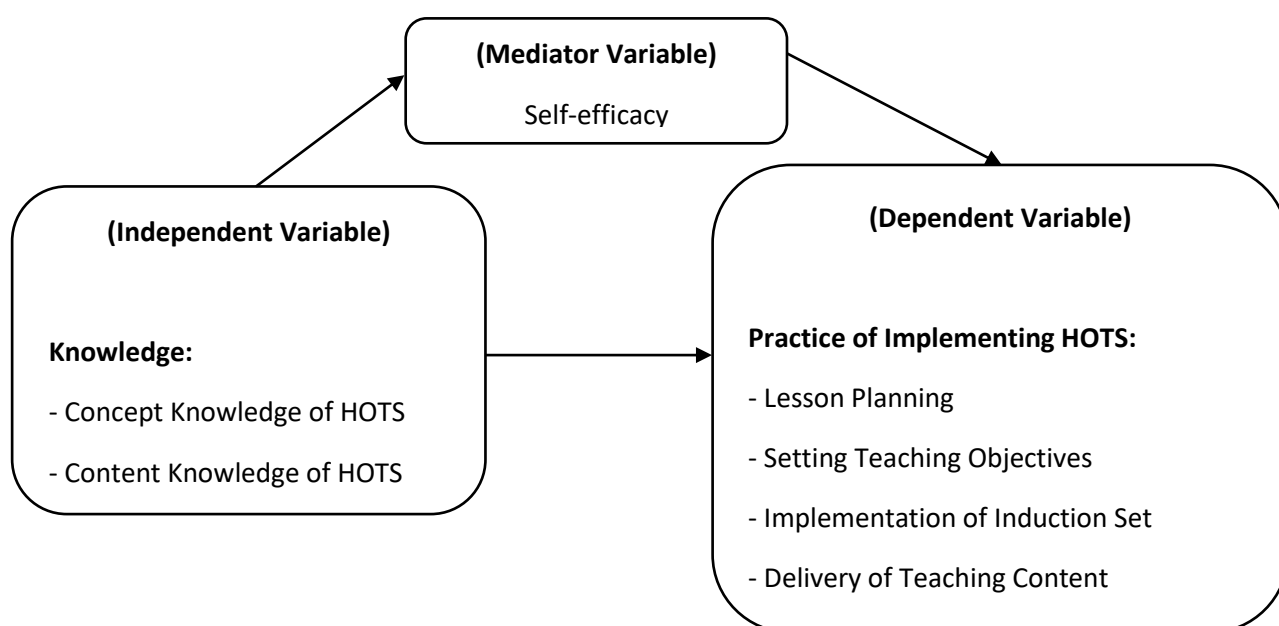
(Mediator Variable)

Self-efficacy

(Independent Variable)

Knowledge:

- Concept Knowledge of HOTS

- Content Knowledge of HOTS

(Dependent Variable)

Practice of Implementing HOTS:

- Lesson Planning

- Setting Teaching Objectives

- Implementation of Induction Set

- Delivery of Teaching Content